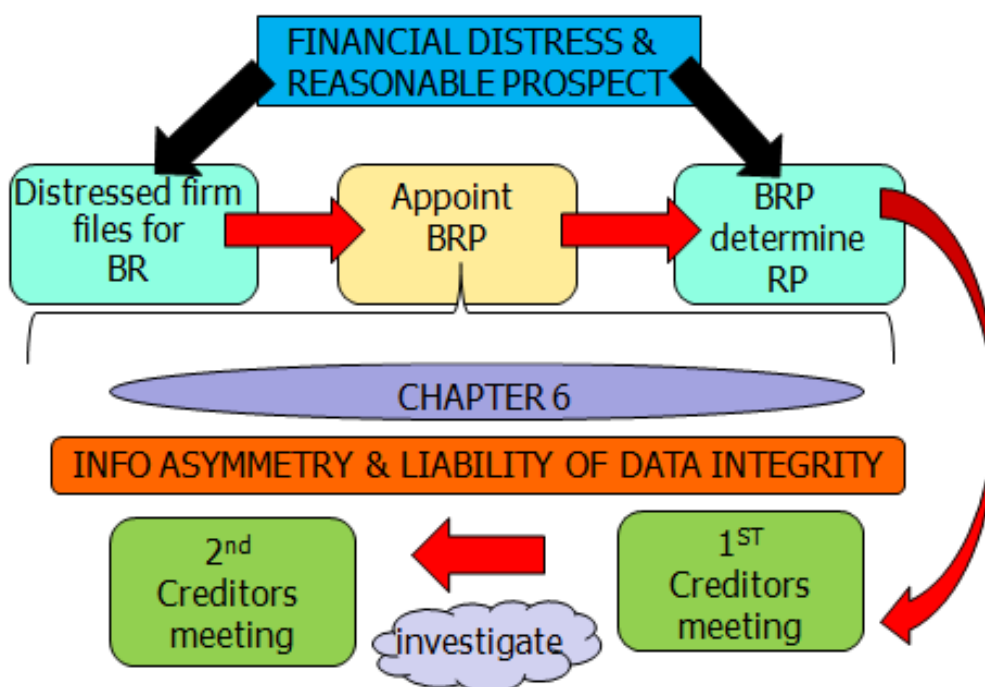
FINANCIAL DISTRESS & REASONABLE PROSPECT

Distressed firm files for BR

Appoint BRP

BRP determine RP

CHAPTER 6

INFO ASYMMETRY & LIABILITY OF DATA INTEGRITY

1$^{ST}$ Creditors meeting

investigate

2$^{nd}$ Creditors meeting